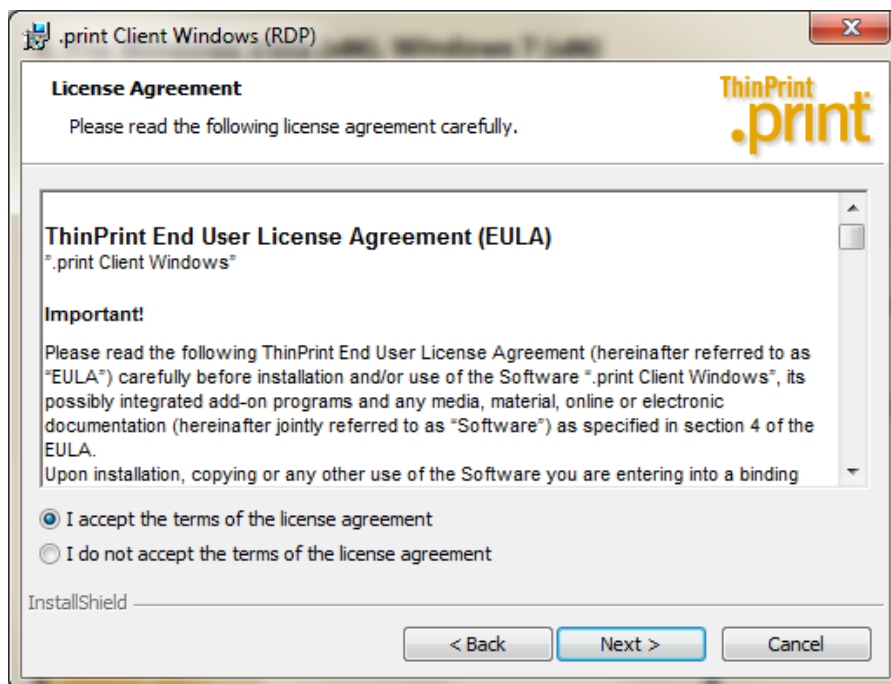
.print Client Windows (RDP)

License Agreement

Please read the following license agreement carefully.

ThinPrint .print

ThinPrint End User License Agreement (EULA)
".print Client Windows"

Important!

Please read the following ThinPrint End User License Agreement (hereinafter referred to as "EULA") carefully before installation and/or use of the Software ".print Client Windows", its possibly integrated add-on programs and any media, material, online or electronic documentation (hereinafter jointly referred to as "Software") as specified in section 4 of the EULA.
Upon installation, copying or any other use of the Software you are entering into a binding

I accept the terms of the license agreement

I do not accept the terms of the license agreement

InstallShield

< Back

Next >

Cancel